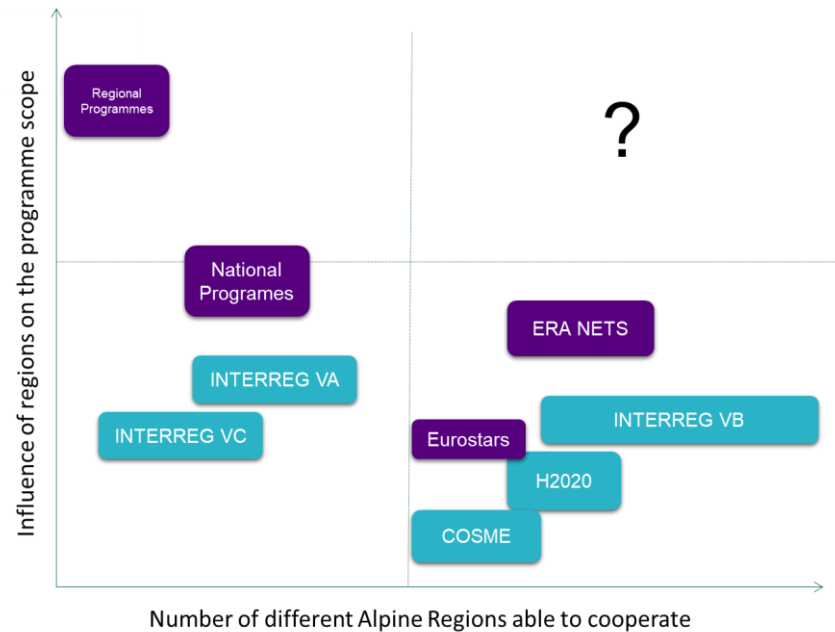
Influence of regions on the programme scope

Regional Programmes

?

National Programes

ERA NETS

INTERREG VA

INTERREG VB

INTERREG VC

Eurostars

H2020

COSME

Number of different Alpine Regions able to cooperate